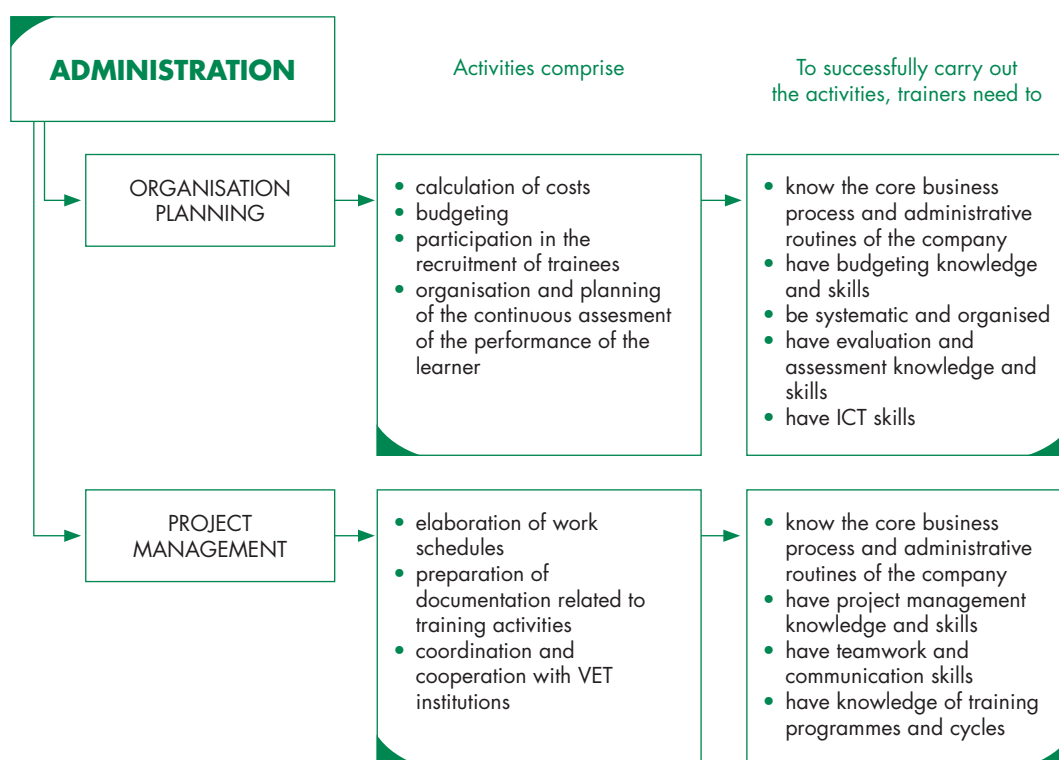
ADMINISTRATION

Activities comprise

To successfully carry out the activities, trainers need to

ORGANISATION PLANNING

• calculation of costs
• budgeting
• participation in the recruitment of trainees
• organisation and planning of the continuous assesment of the performance of the learner

• know the core business process and administrative routines of the company
• have budgeting knowledge and skills
• be systematic and organised
• have evaluation and assessment knowledge and skills
• have ICT skills

PROJECT MANAGEMENT

• elaboration of work schedules
• preparation of documentation related to training activities
• coordination and cooperation with VET institutions

• know the core business process and administrative routines of the company
• have project management knowledge and skills
• have teamwork and communication skills
• have knowledge of training programmes and cycles